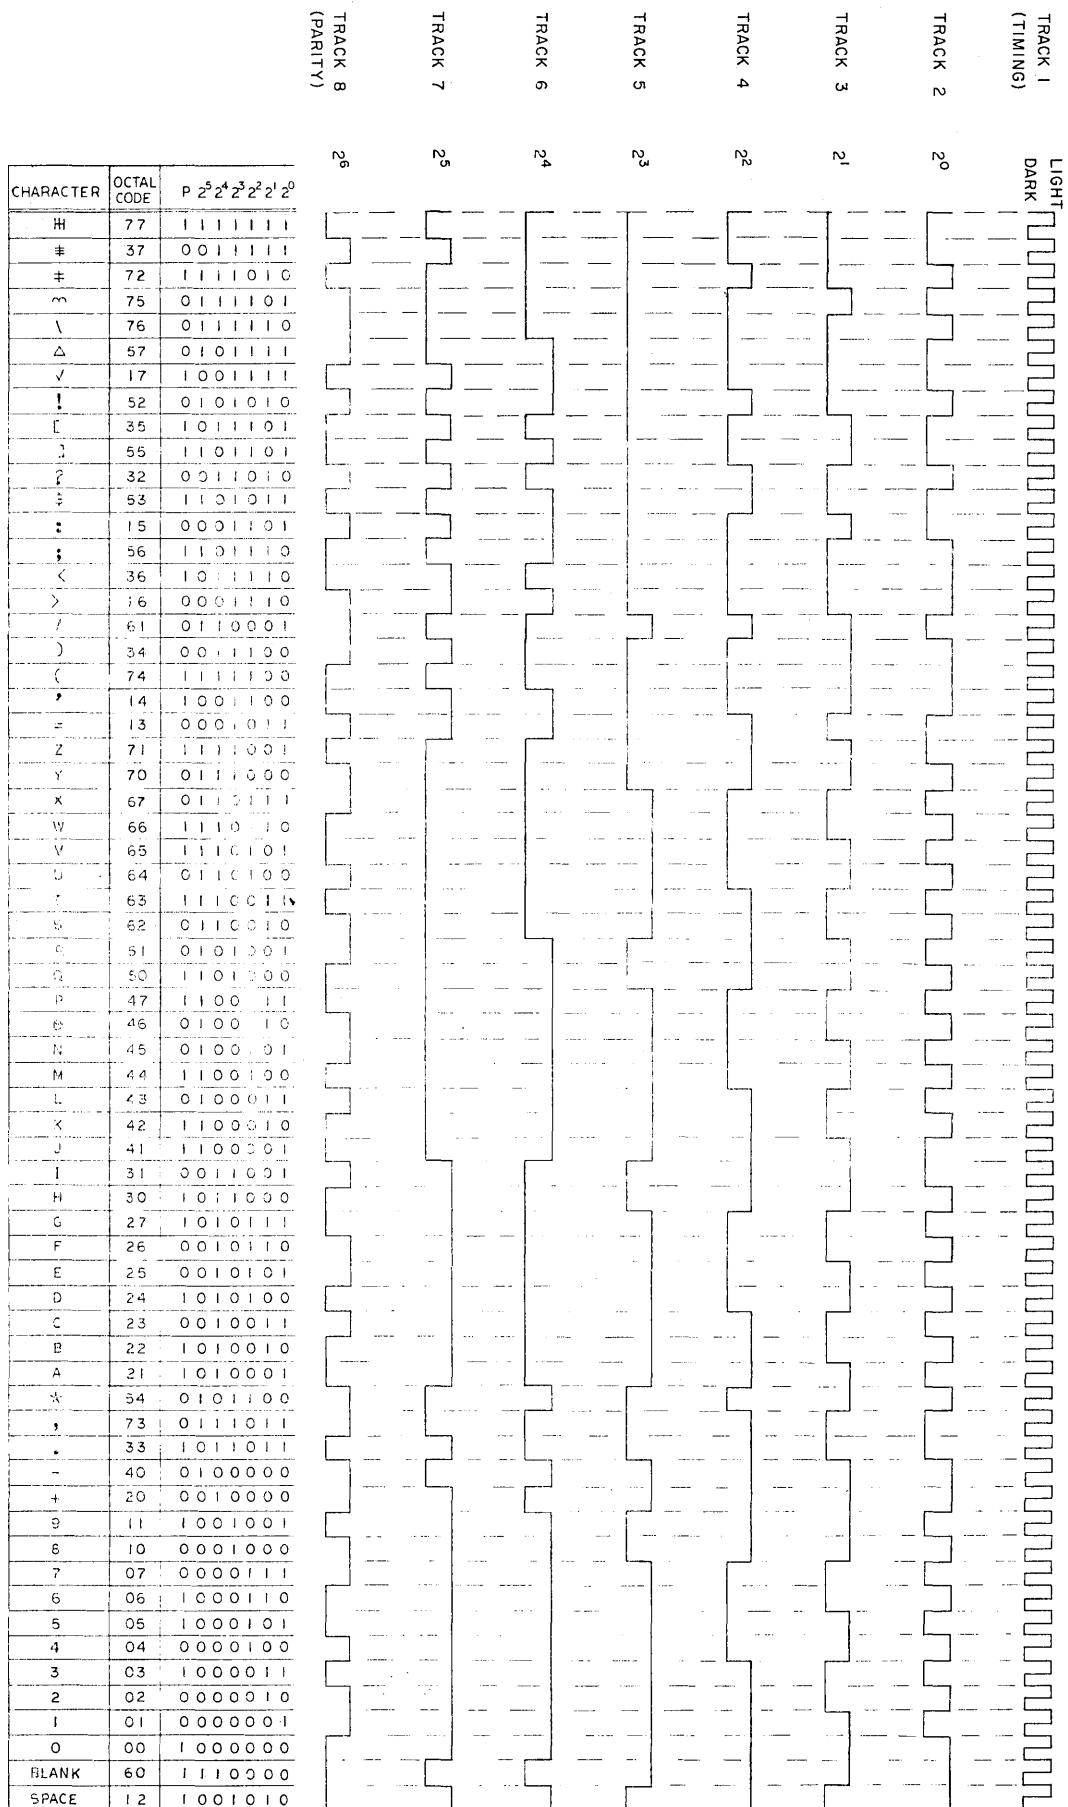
TRACK 8 (PARITY)
TRACK 7
TRACK 6
TRACK 5
TRACK 4
TRACK 3
TRACK 2
TRACK 1 (TIMING)

$2^6$ $2^5$ $2^4$ $2^3$ $2^2$ $2^1$ $2^0$ LIGHT DARK

| CHARACTER | OCTAL CODE | P $2^5 2^4 2^3 2^2 2^1 2^0$ |
|---|---|---|
| ⌗ | 77 | 1111111 |
| ≢ | 37 | 0011111 |
| ‡ | 72 | 1111010 |
| ~ | 75 | 0111101 |
| \ | 76 | 0111110 |
| △ | 57 | 0101111 |
| √ | 17 | 1001111 |
| ! | 52 | 0101010 |
| [ | 35 | 1011101 |
| ] | 55 | 1101101 |
| ? | 32 | 0011010 |
| ÷ | 53 | 1101011 |
| : | 15 | 0001101 |
| ; | 56 | 1101110 |
| < | 36 | 1011110 |
| > | 16 | 0001110 |
| / | 61 | 0110001 |
| ) | 34 | 0011100 |
| ( | 74 | 1111100 |
| ' | 14 | 1001100 |
| = | 13 | 0001011 |
| Z | 71 | 1111001 |
| Y | 70 | 0111000 |
| X | 67 | 0110111 |
| W | 66 | 1110110 |
| V | 65 | 1110101 |
| U | 64 | 0110100 |
| T | 63 | 1110011 |
| S | 62 | 0110010 |
| R | 51 | 0101001 |
| Q | 50 | 1101000 |
| P | 47 | 1100111 |
| O | 46 | 0100110 |
| N | 45 | 0100101 |
| M | 44 | 1100100 |
| L | 43 | 0100011 |
| K | 42 | 1100010 |
| J | 41 | 1100001 |
| I | 31 | 0011001 |
| H | 30 | 1011000 |
| G | 27 | 1010111 |
| F | 26 | 0010110 |
| E | 25 | 0010101 |
| D | 24 | 1010100 |
| C | 23 | 0010011 |
| B | 22 | 1010010 |
| A | 21 | 1010001 |
| * | 54 | 0101100 |
| , | 73 | 0111011 |
| . | 33 | 1011011 |
| − | 40 | 0100000 |
| + | 20 | 0010000 |
| 9 | 11 | 1001001 |
| 8 | 10 | 0001000 |
| 7 | 07 | 0000111 |
| 6 | 06 | 1000110 |
| 5 | 05 | 1000101 |
| 4 | 04 | 0000100 |
| 3 | 03 | 1000011 |
| 2 | 02 | 0000010 |
| 1 | 01 | 0000001 |
| 0 | 00 | 1000000 |
| BLANK | 60 | 1110000 |
| SPACE | 12 | 1001010 |